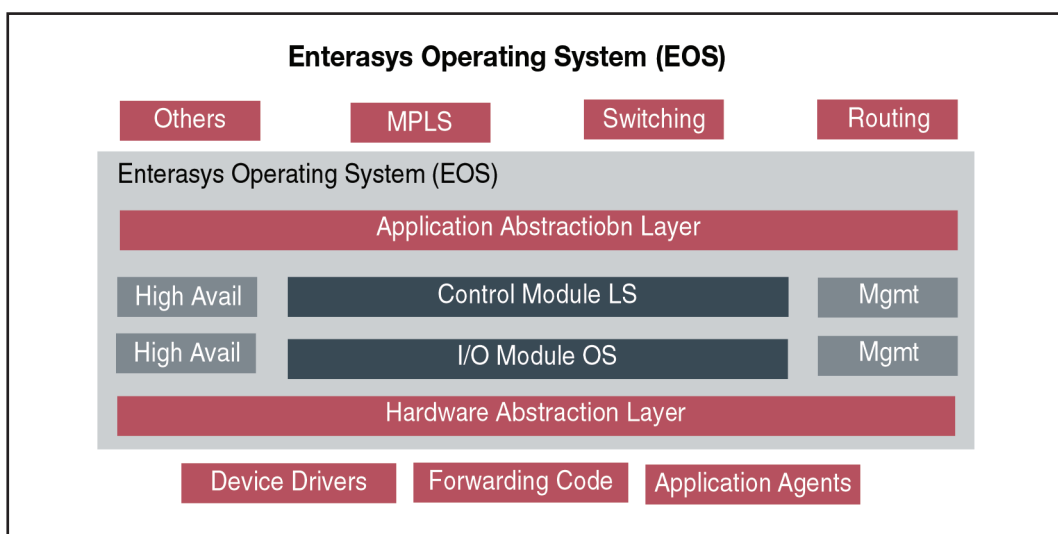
Enterasys Operating System (EOS)

Others

MPLS

Switching

Routing

Enterasys Operating System (EOS)

Application Abstractiobn Layer

High Avail

Control Module LS

Mgmt

High Avail

I/O Module OS

Mgmt

Hardware Abstraction Layer

Device Drivers

Forwarding Code

Application Agents